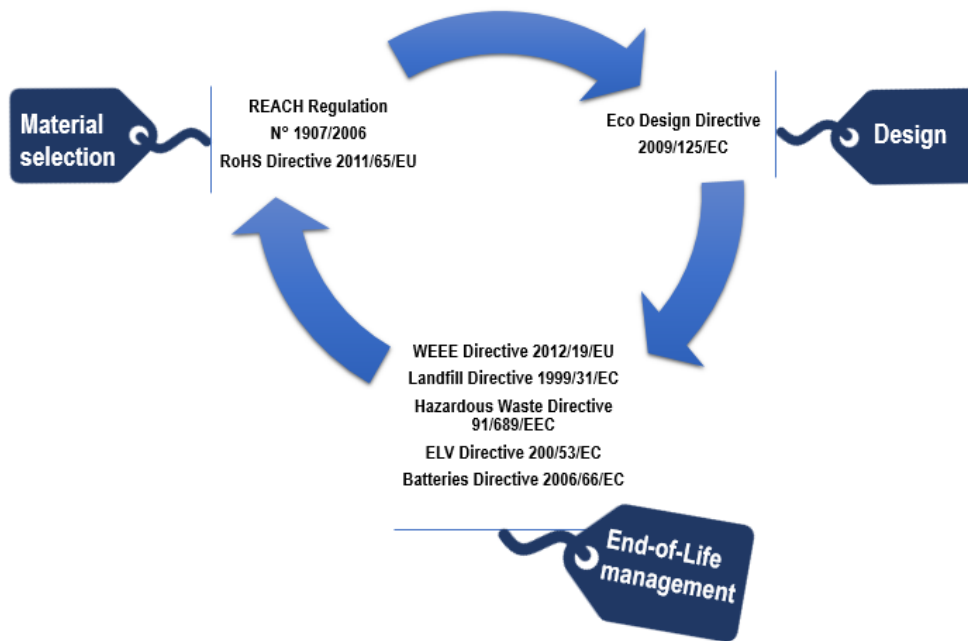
Material selection

REACH Regulation
N° 1907/2006
RoHS Directive 2011/65/EU

Eco Design Directive
2009/125/EC

Design

WEEE Directive 2012/19/EU
Landfill Directive 1999/31/EC
Hazardous Waste Directive 91/689/EEC
ELV Directive 200/53/EC
Batteries Directive 2006/66/EC

End-of-Life management